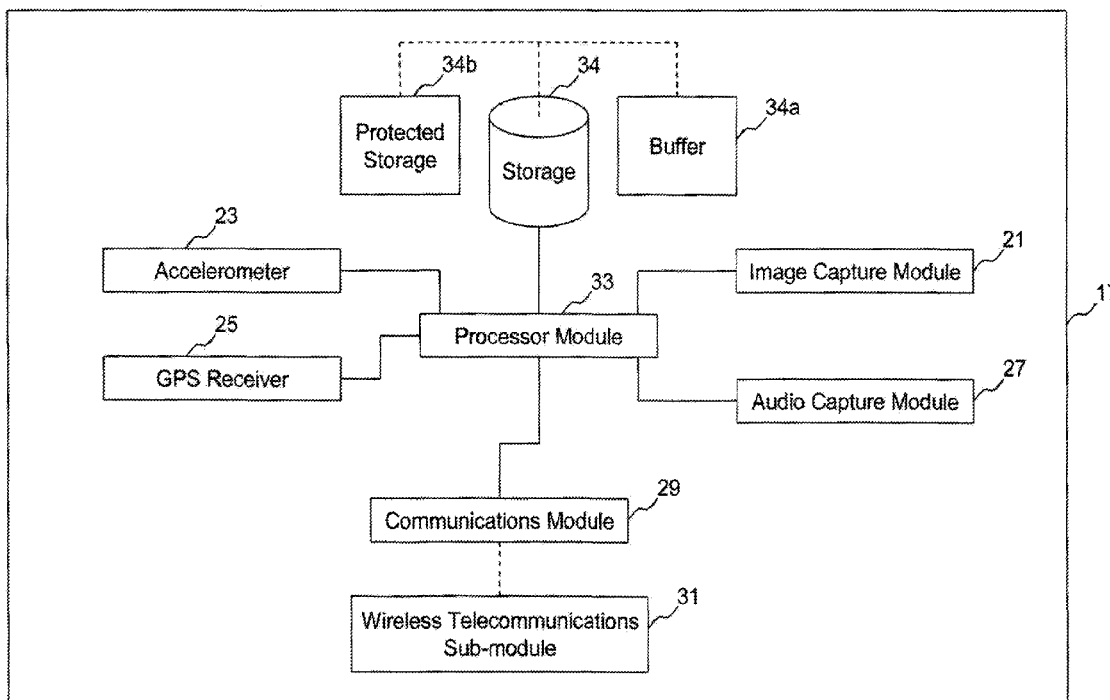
34b
34
Protected Storage
Storage
Buffer
34a
23
Accelerometer
21
Image Capture Module
33
25
Processor Module
17
GPS Receiver
27
Audio Capture Module
29
Communications Module
31
Wireless Telecommunications Sub-module